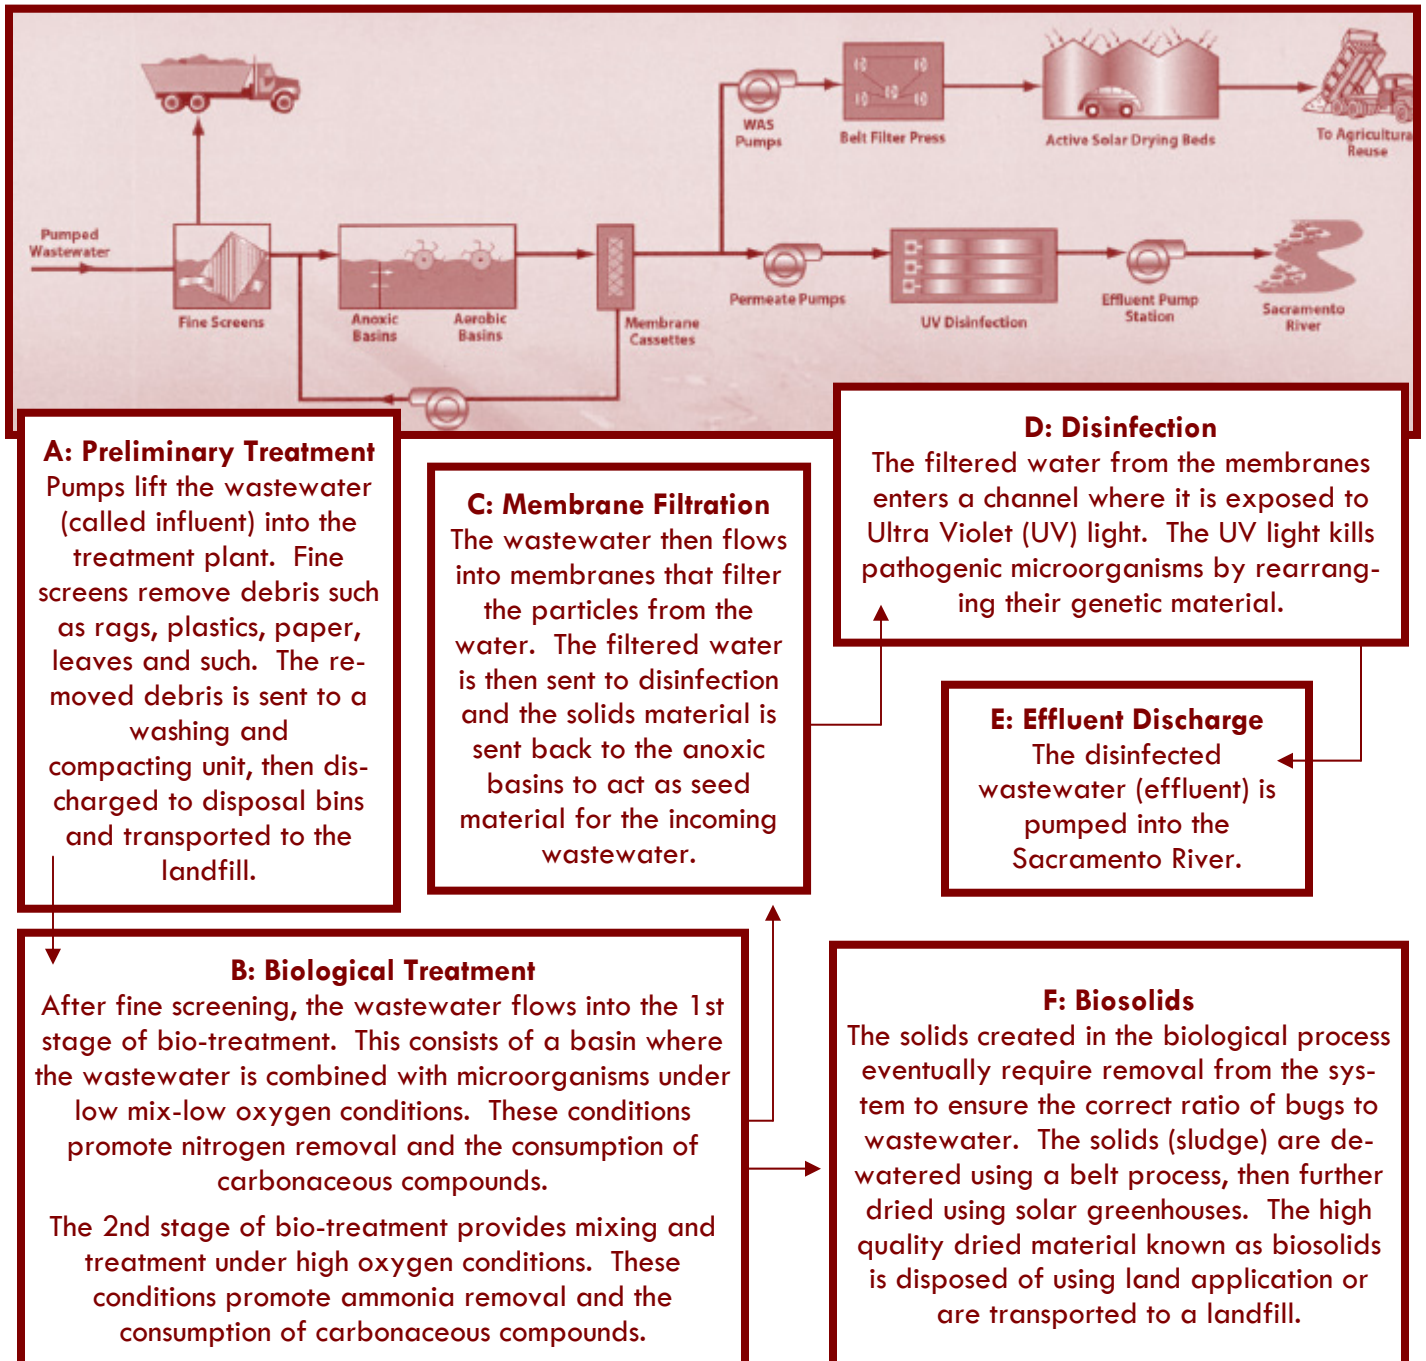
WAS Pumps

Belt Filter Press

Active Solar Drying Beds

To Agricultura Reuse

Pumped Wastewater

Fine Screens

Anoxic Basins

Aerobic Basins

Membrane Cassettes

Permeate Pumps

UV Disinfection

Effluent Pump Station

Sacramento River

A: Preliminary Treatment
Pumps lift the wastewater (called influent) into the treatment plant. Fine screens remove debris such as rags, plastics, paper, leaves and such. The removed debris is sent to a washing and compacting unit, then discharged to disposal bins and transported to the landfill.

C: Membrane Filtration
The wastewater then flows into membranes that filter the particles from the water. The filtered water is then sent to disinfection and the solids material is sent back to the anoxic basins to act as seed material for the incoming wastewater.

D: Disinfection
The filtered water from the membranes enters a channel where it is exposed to Ultra Violet (UV) light. The UV light kills pathogenic microorganisms by rearranging their genetic material.

E: Effluent Discharge
The disinfected wastewater (effluent) is pumped into the Sacramento River.

B: Biological Treatment
After fine screening, the wastewater flows into the 1st stage of bio-treatment. This consists of a basin where the wastewater is combined with microorganisms under low mix-low oxygen conditions. These conditions promote nitrogen removal and the consumption of carbonaceous compounds.

The 2nd stage of bio-treatment provides mixing and treatment under high oxygen conditions. These conditions promote ammonia removal and the consumption of carbonaceous compounds.

F: Biosolids
The solids created in the biological process eventually require removal from the system to ensure the correct ratio of bugs to wastewater. The solids (sludge) are dewatered using a belt process, then further dried using solar greenhouses. The high quality dried material known as biosolids is disposed of using land application or are transported to a landfill.